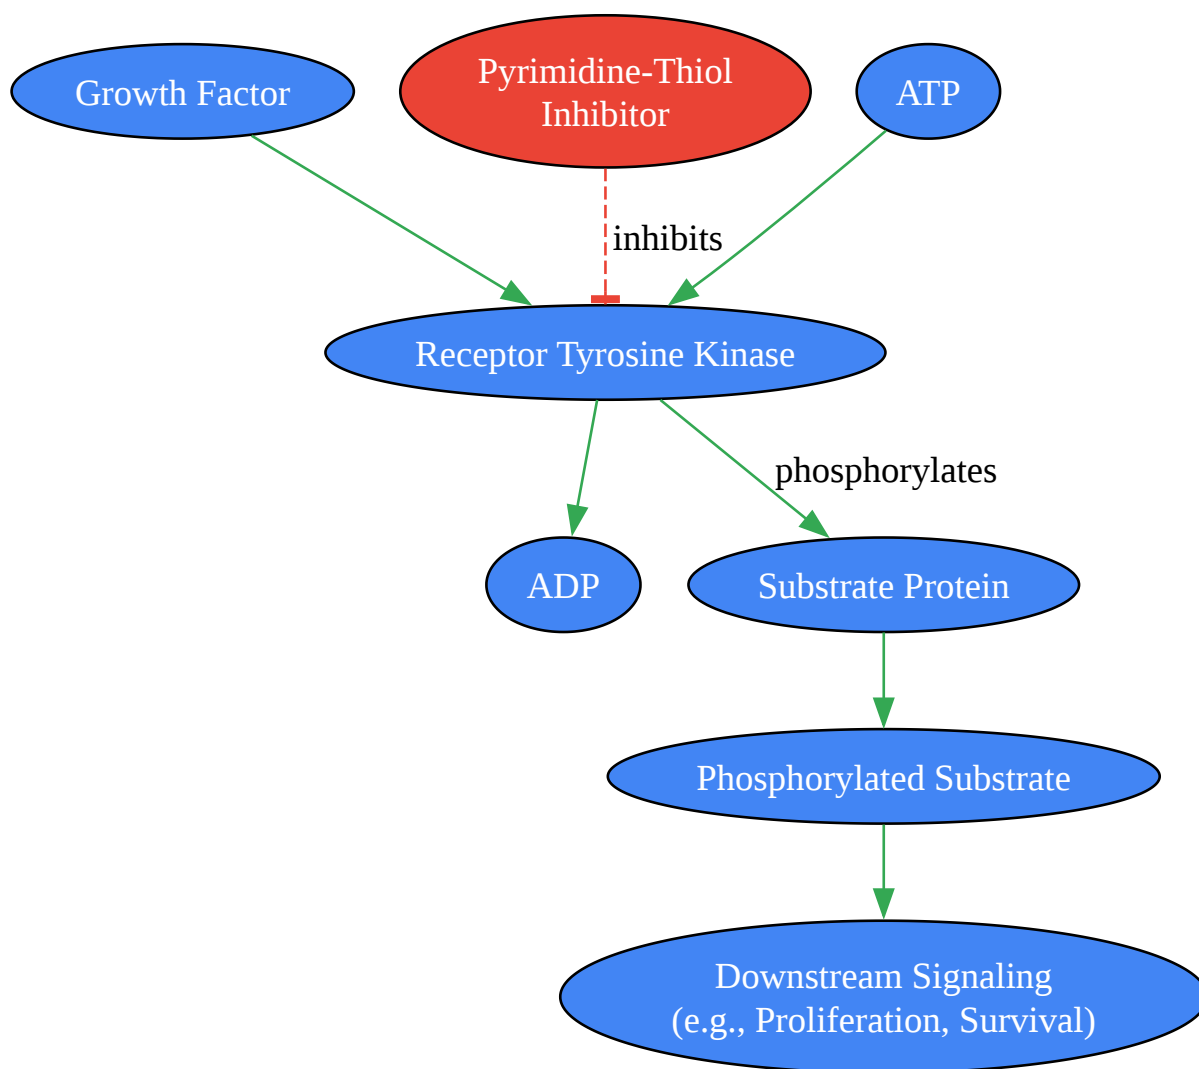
Growth Factor

Pyrimidine-Thiol Inhibitor

ATP

inhibits

Receptor Tyrosine Kinase

phosphorylates

ADP

Substrate Protein

Phosphorylated Substrate

Downstream Signaling (e.g., Proliferation, Survival)